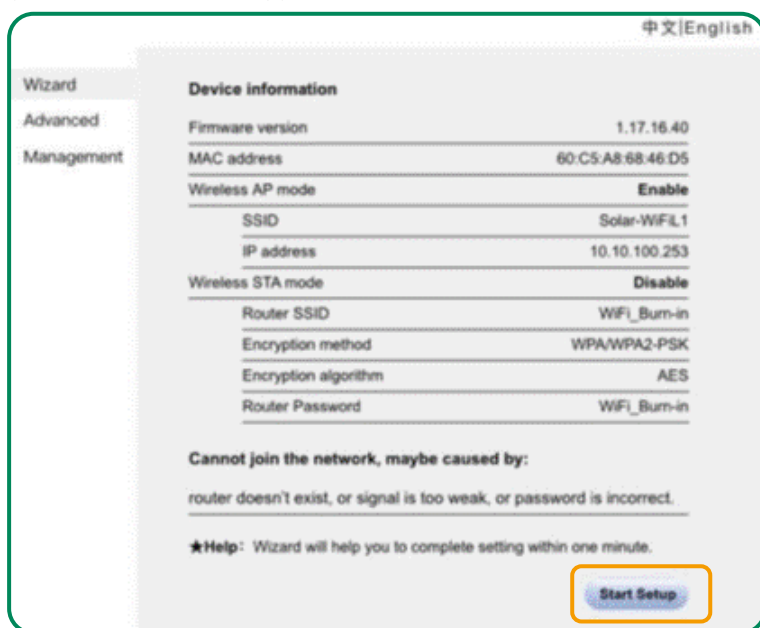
中文|English

Wizard
Advanced
Management

Device information

| Firmware version | 1.17.16.40 |
|---|---|
| MAC address | 60:C5:A8:68:46:D5 |
| Wireless AP mode | Enable |
| SSID | Solar-WiFiL1 |
| IP address | 10.10.100.253 |
| Wireless STA mode | Disable |
| Router SSID | WiFi_Burn-in |
| Encryption method | WPA/WPA2-PSK |
| Encryption algorithm | AES |
| Router Password | WiFi_Burn-in |

Cannot join the network, maybe caused by:

router doesn't exist, or signal is too weak, or password is incorrect.

★Help: Wizard will help you to complete setting within one minute.

Start Setup